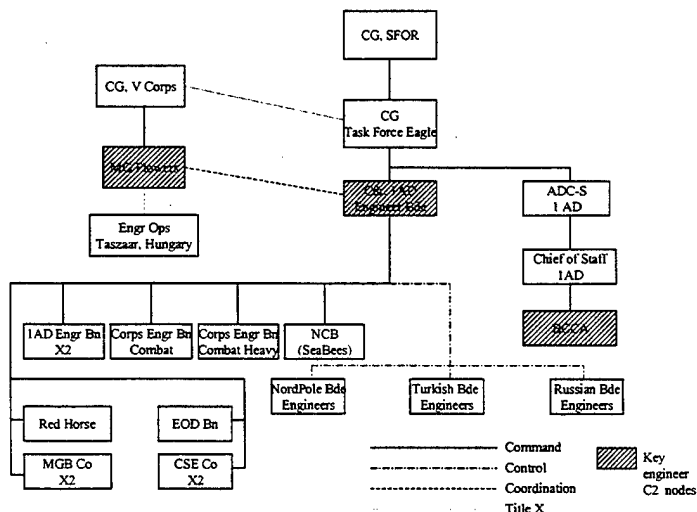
CG, SFOR

CG, V Corps

CG
Task Force Eagle

MG Flowers

CG, 1AD
Engineer Bde

ADC-S
1 AD

Engr Ops
Taszaar, Hungary

Chief of Staff
1AD

BCCA

1AD Engr Bn
X2

Corps Engr Bn
Combat

Corps Engr Bn
Combat Heavy

NCB
(SeaBees)

NordPole Bde
Engineers

Turkish Bde
Engineers

Russian Bde
Engineers

Red Horse

EOD Bn

MGB Co
X2

CSE Co
X2

Command
Control
Coordination
Title X

Key engineer C2 nodes